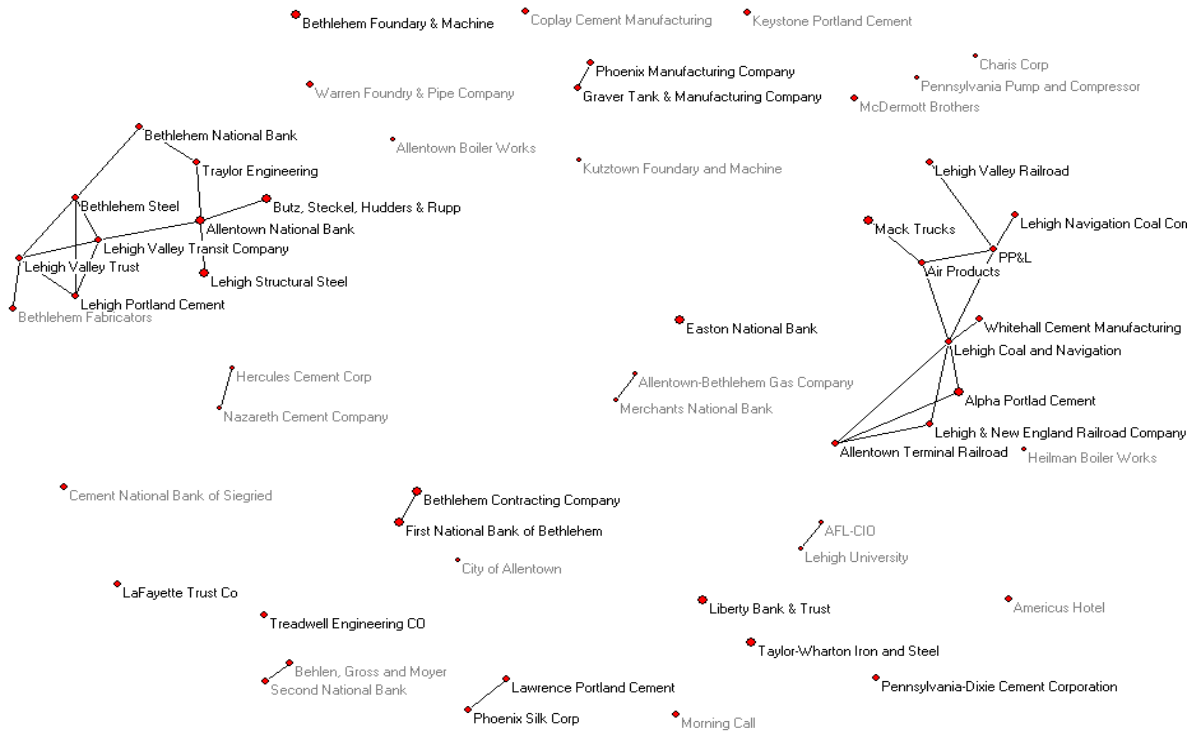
Bethlehem Foundary & Machine
Coplay Cement Manufacturing
Keystone Portland Cement
Charis Corp
Phoenix Manufacturing Company
Pennsylvania Pump and Compressor
Warren Foundry & Pipe Company
Graver Tank & Manufacturing Company
McDermott Brothers
Bethlehem National Bank
Allentown Boiler Works
Traylor Engineering
Kutztown Foundary and Machine
Lehigh Valley Railroad
Bethlehem Steel
Butz, Steckel, Hudders & Rupp
Allentown National Bank
Lehigh Navigation Coal Con
Mack Trucks
Lehigh Valley Transit Company
PP&L
Lehigh Valley Trust
Air Products
Lehigh Structural Steel
Lehigh Portland Cement
Bethlehem Fabricators
Easton National Bank
Whitehall Cement Manufacturing
Lehigh Coal and Navigation
Hercules Cement Corp
Allentown-Bethlehem Gas Company
Merchants National Bank
Nazareth Cement Company
Alpha Portlad Cement
Lehigh & New England Railroad Company
Allentown Terminal Railroad
Heilman Boiler Works
Cement National Bank of Siegried
Bethlehem Contracting Company
First National Bank of Bethlehem
AFL-CIO
Lehigh University
City of Allentown
LaFayette Trust Co
Liberty Bank & Trust
Americus Hotel
Treadwell Engineering CO
Taylor-Wharton Iron and Steel
Behlen, Gross and Moyer
Second National Bank
Lawrence Portland Cement
Pennsylvania-Dixie Cement Corporation
Phoenix Silk Corp
Morning Call